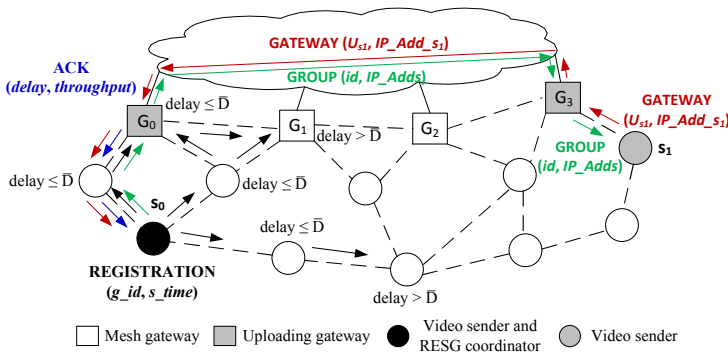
GATEWAY ($U_{s1}$, $IP\_Add\_s_1$)

ACK (delay, throughput)

GROUP (id, IP_Adds)

delay ≤ $\bar{D}$

$G_0$

$G_1$

delay > $\bar{D}$

$G_2$

$G_3$

GATEWAY ($U_{s1}$, $IP\_Add\_s_1$)

GROUP (id, IP_Adds)

$s_1$

delay ≤ $\bar{D}$

delay ≤ $\bar{D}$

$s_0$

delay ≤ $\bar{D}$

REGISTRATION ($g\_id$, $s\_time$)

delay > $\bar{D}$

Mesh gateway

Uploading gateway

Video sender and RESG coordinator

Video sender